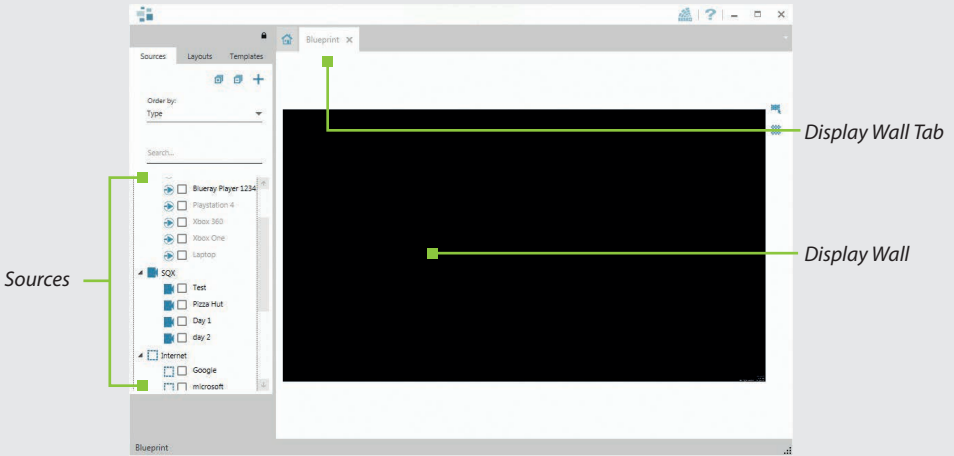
Sources Layouts Templates

Order by:
Type

Search...

Blueray Player 1234
Playstation 4
Xbox 360
Xbox One
Laptop
SQX
Test
Pizza Hut
Day 1
day 2
Internet
Google
microsoft

Blueprint

Blueprint ×

Display Wall Tab

Display Wall

Sources